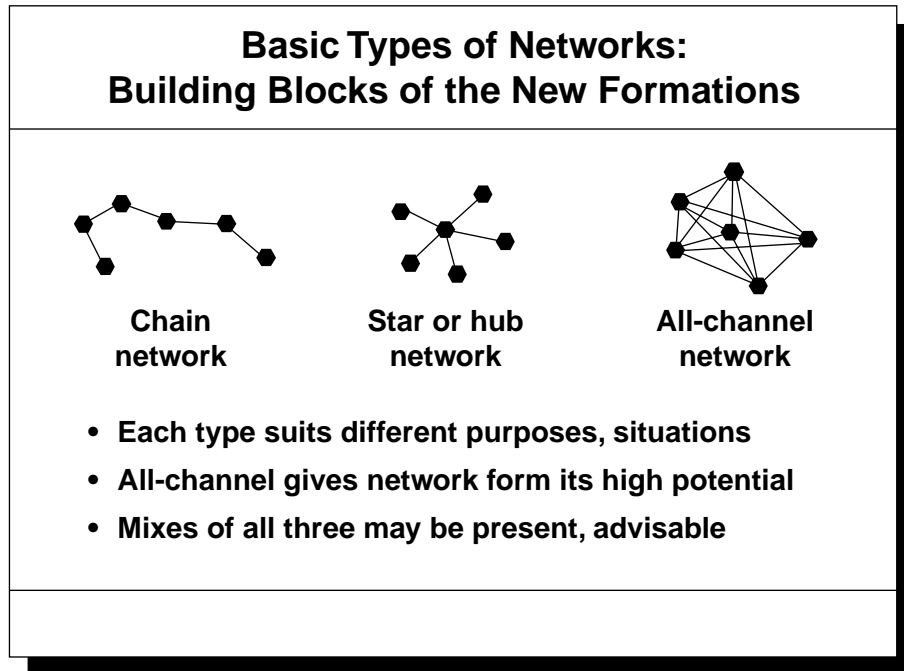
Basic Types of Networks:
Building Blocks of the New Formations

Chain network

Star or hub network

All-channel network

• Each type suits different purposes, situations
• All-channel gives network form its high potential
• Mixes of all three may be present, advisable